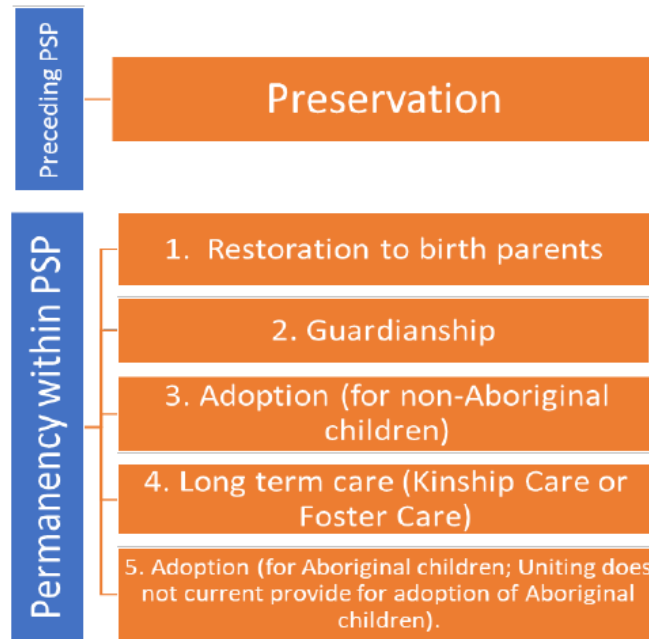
Preceding PSP

Preservation

Permanency within PSP

1. Restoration to birth parents

2. Guardianship

3. Adoption (for non-Aboriginal children)

4. Long term care (Kinship Care or Foster Care)

5. Adoption (for Aboriginal children; Uniting does not current provide for adoption of Aboriginal children).